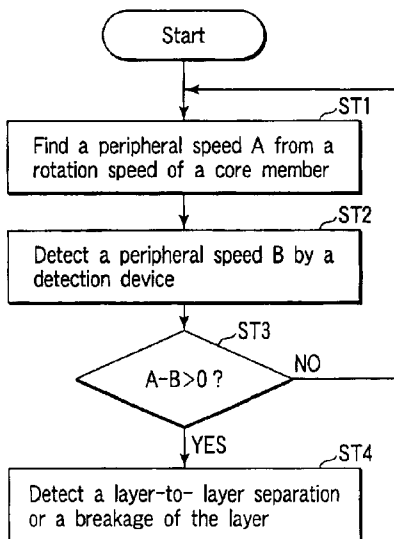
Start

ST1

Find a peripheral speed A from a rotation speed of a core member

ST2

Detect a peripheral speed B by a detection device

ST3

$A-B>0$ ?

NO

YES

ST4

Detect a layer-to- layer separation or a breakage of the layer